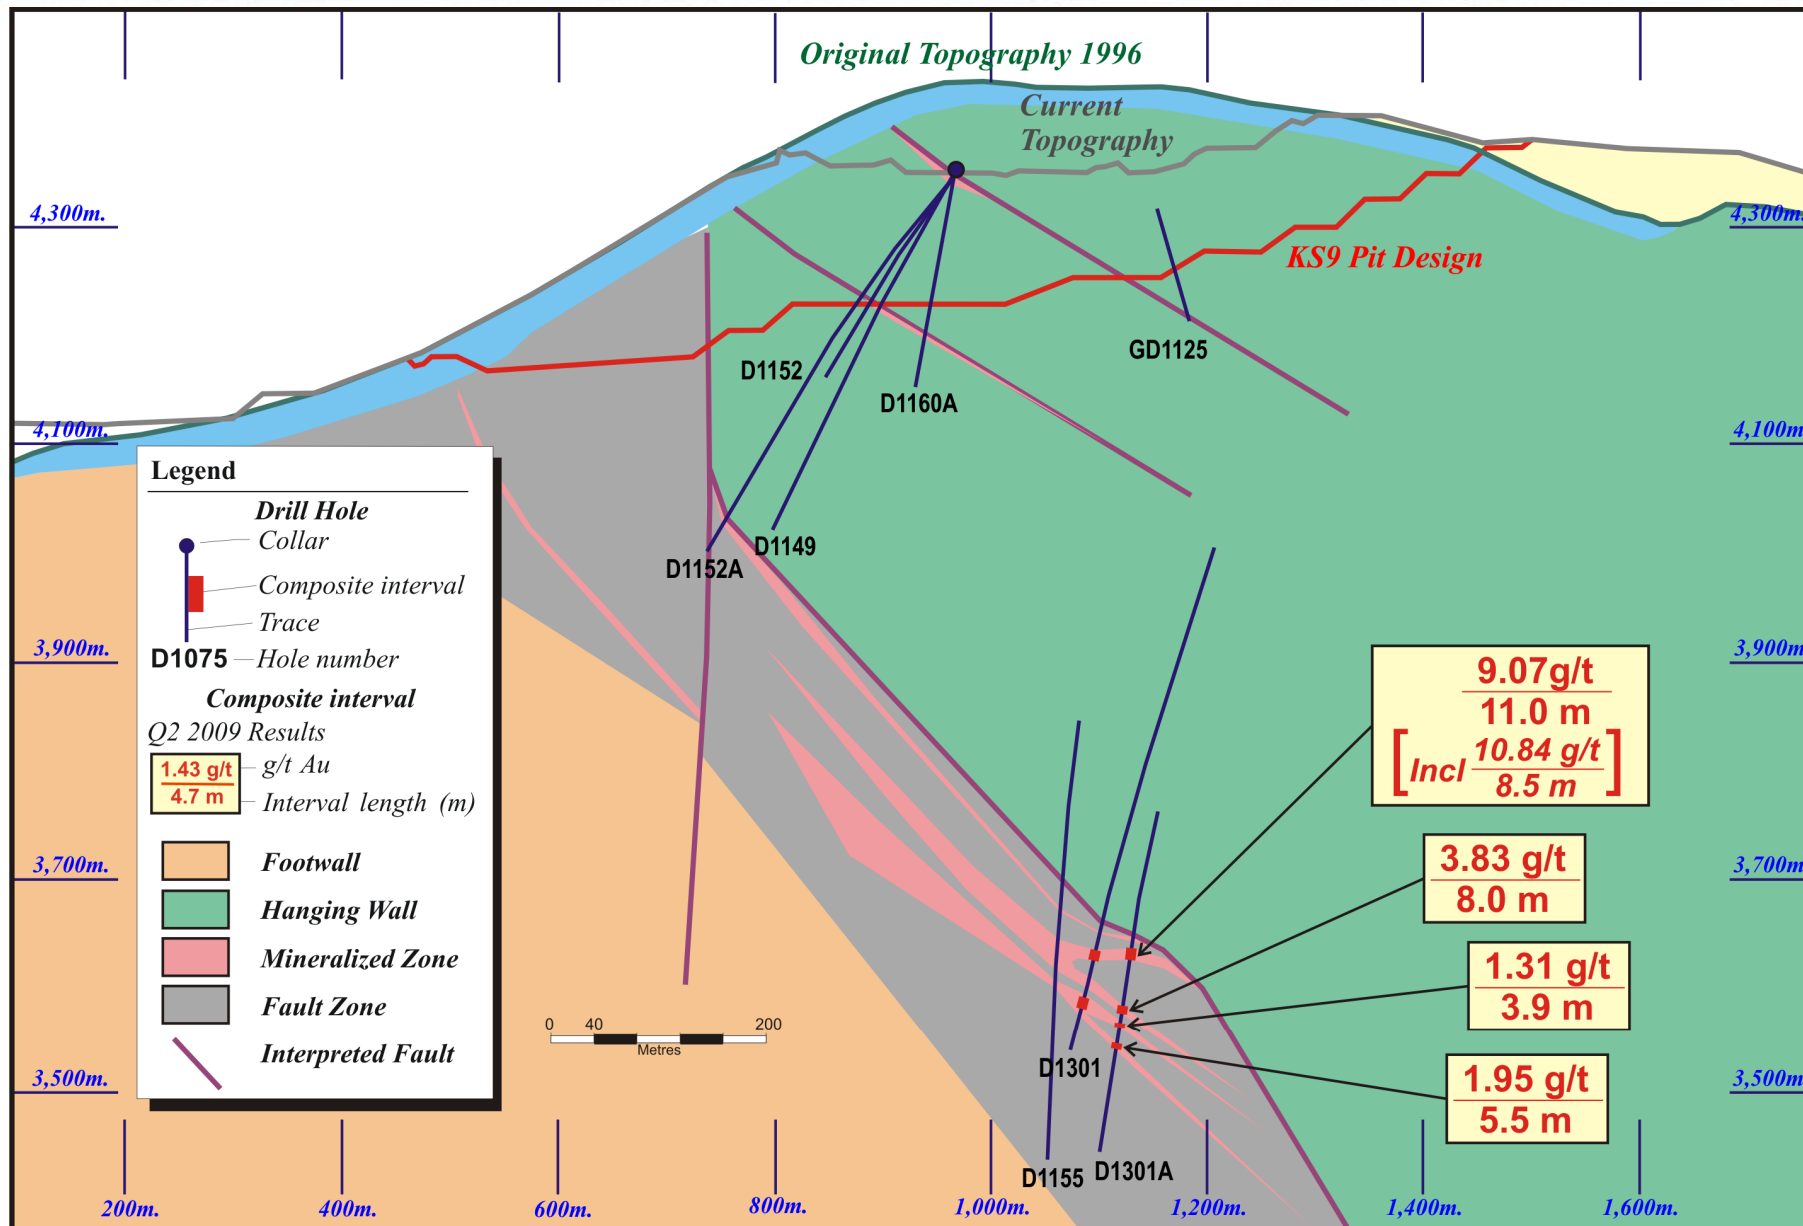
Original Topography 1996

Current Topography

KS9 Pit Design

4,300m.

4,300m.

4,100m.

4,100m.

3,900m.

3,900m.

3,700m.

3,700m.

3,500m.

3,500m.

D1152

D1160A

GD1125

D1152A

D1149

D1301

D1155

D1301A

Legend

Drill Hole

Collar

Composite interval

Trace

D1075 Hole number

Composite interval

Q2 2009 Results

1.43 g/t g/t Au

4.7 m Interval length (m)

Footwall

Hanging Wall

Mineralized Zone

Fault Zone

Interpreted Fault

0 40 200

Metres

9.07g/t
11.0 m
[Incl $\frac{10.84 \text{ g/t}}{8.5 \text{ m}}$]

3.83 g/t
8.0 m

1.31 g/t
3.9 m

1.95 g/t
5.5 m

200m.

400m.

600m.

800m.

1,000m.

1,200m.

1,400m.

1,600m.